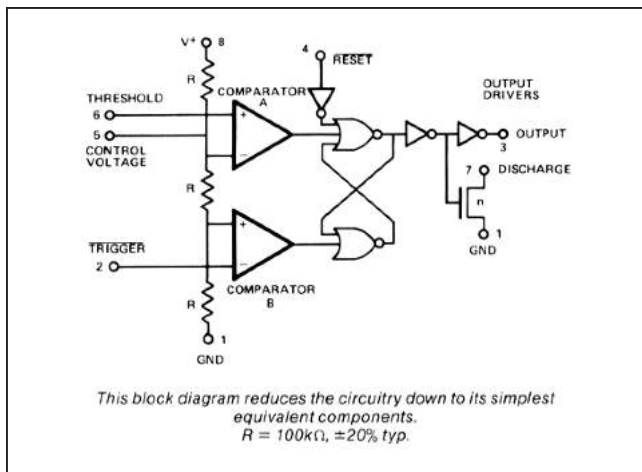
V+ 8
R
4 $\overline{RESET}$
COMPARATOR A
THRESHOLD
6
5
CONTROL VOLTAGE
+
−
OUTPUT DRIVERS
OUTPUT
3
7 DISCHARGE
n
1
GND
R
+
−
TRIGGER
2
COMPARATOR B
R
1
GND

This block diagram reduces the circuitry down to its simplest equivalent components.
$R = 100k\Omega$, ±20% typ.